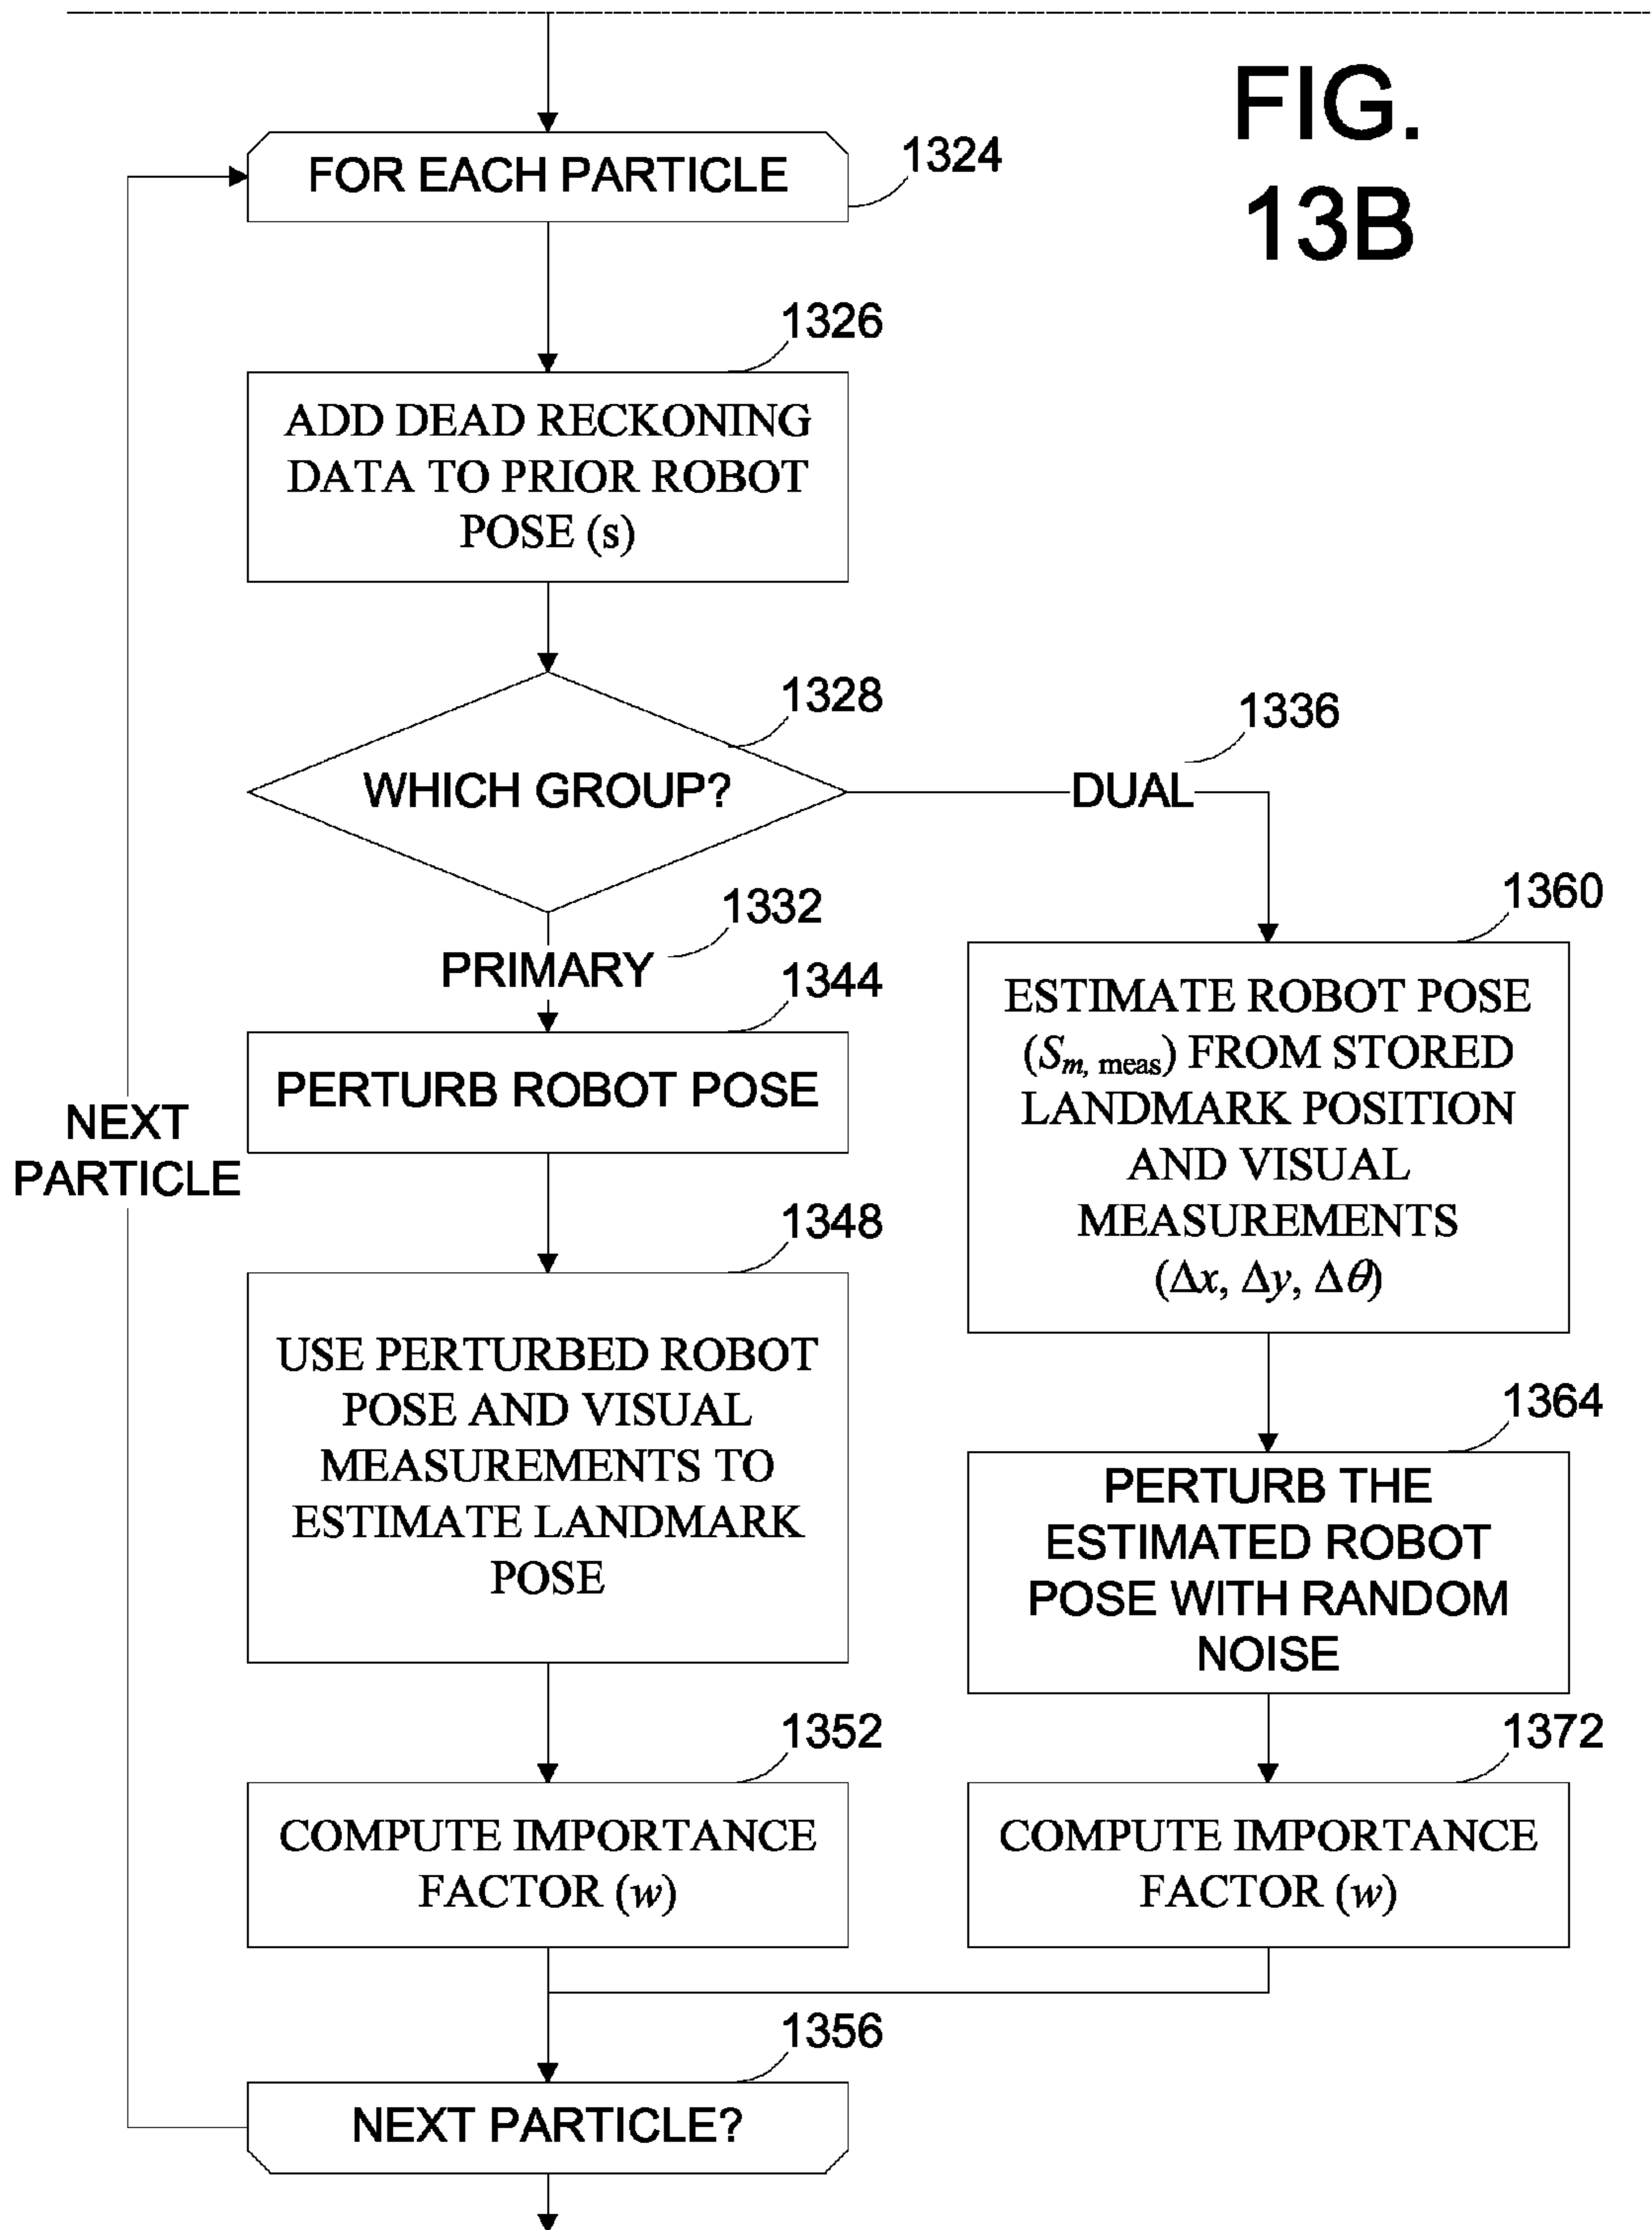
FIG. 13B

FOR EACH PARTICLE
1324

1326
ADD DEAD RECKONING DATA TO PRIOR ROBOT POSE (s)

1328
WHICH GROUP?

1336
DUAL

1332
PRIMARY

1344
PERTURB ROBOT POSE

NEXT PARTICLE

1348
USE PERTURBED ROBOT POSE AND VISUAL MEASUREMENTS TO ESTIMATE LANDMARK POSE

1352
COMPUTE IMPORTANCE FACTOR ($w$)

1360
ESTIMATE ROBOT POSE ($S_{m, \text{meas}}$) FROM STORED LANDMARK POSITION AND VISUAL MEASUREMENTS ($\Delta x$, $\Delta y$, $\Delta \theta$)

1364
PERTURB THE ESTIMATED ROBOT POSE WITH RANDOM NOISE

1372
COMPUTE IMPORTANCE FACTOR ($w$)

1356
NEXT PARTICLE?